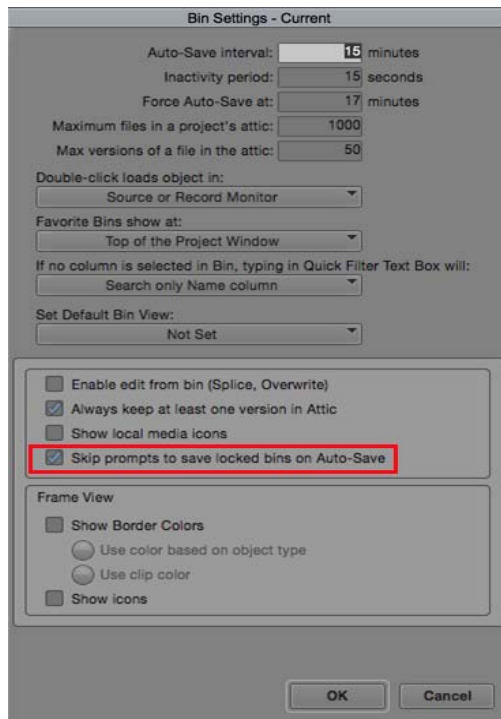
Bin Settings - Current

Auto-Save interval: 15 minutes

Inactivity period: 15 seconds

Force Auto-Save at: 17 minutes

Maximum files in a project's attic: 1000

Max versions of a file in the attic: 50

Double-click loads object in:

Source or Record Monitor

Favorite Bins show at:

Top of the Project Window

If no column is selected in Bin, typing in Quick Filter Text Box will:

Search only Name column

Set Default Bin View:

Not Set

Enable edit from bin (Splice, Overwrite)

Always keep at least one version in Attic

Show local media icons

Skip prompts to save locked bins on Auto-Save

Frame View

Show Border Colors

Use color based on object type

Use clip color

Show icons

OK

Cancel